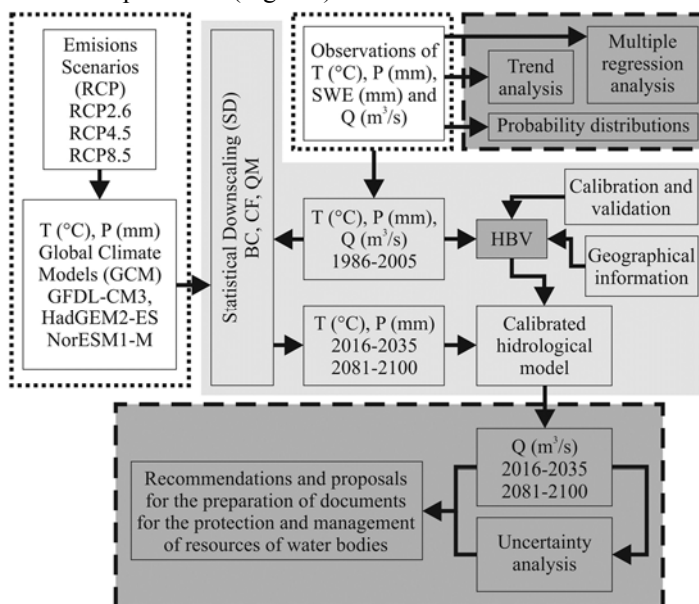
Emisions Scenarios (RCP) RCP2.6 RCP4.5 RCP8.5

T (°C), P (mm) Global Climate Models (GCM) GFDL-CM3, HadGEM2-ES NorESM1-M

Statisical Downscaling (SD) BC, CF, QM

Observations of T (°C), P (mm), SWE (mm) and Q ($m^3$/s)

Trend analysis

Multiple regression analysis

Probability distributions

T (°C), P (mm), Q ($m^3$/s) 1986-2005

HBV

Calibration and validation

Geographical information

T (°C), P (mm) 2016-2035 2081-2100

Calibrated hidrological model

Q ($m^3$/s) 2016-2035 2081-2100

Recommendations and proposals for the preparation of documents for the protection and management of resources of water bodies

Uncertainty analysis